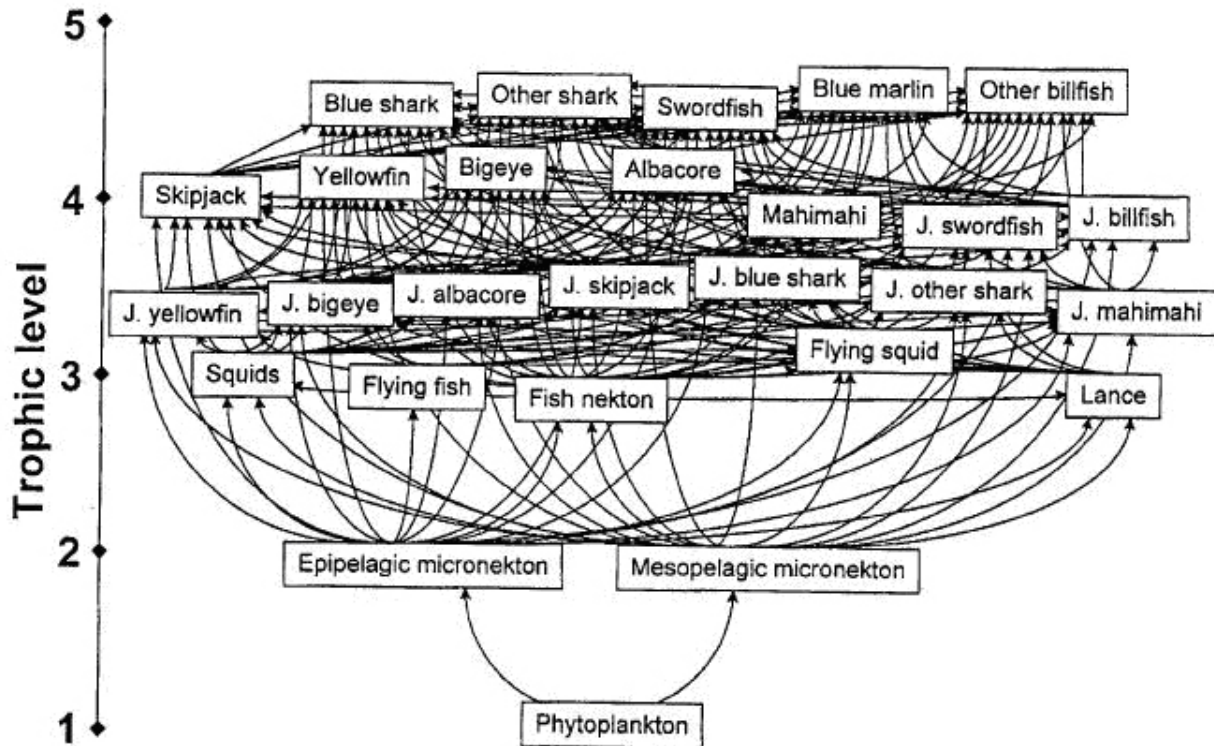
5
4
3
2
1
Trophic level

Blue shark
Other shark
Swordfish
Blue marlin
Other billfish
Yellowfin
Bigeye
Albacore
Skipjack
Mahimahi
J. swordfish
J. billfish
J. yellowfin
J. bigeye
J. albacore
J. skipjack
J. blue shark
J. other shark
J. mahimahi
Flying squid
Squids
Flying fish
Fish nekton
Lance
Epipelagic micronekton
Mesopelagic micronekton
Phytoplankton